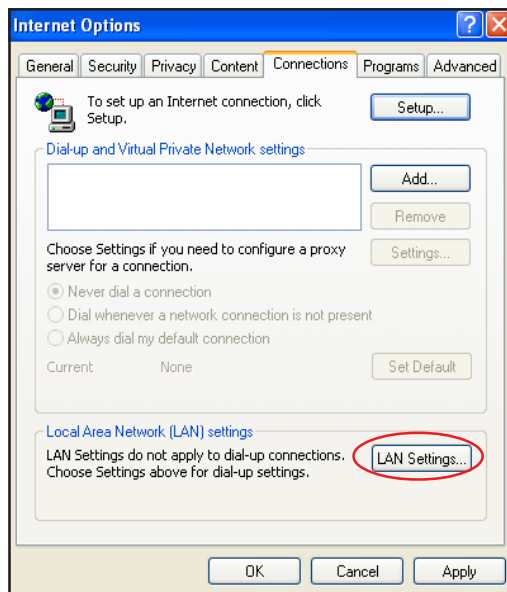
Internet Options

?

X

General | Security | Privacy | Content | Connections | Programs | Advanced

To set up an Internet connection, click Setup.

Setup...

Dial-up and Virtual Private Network settings

Add...

Remove

Choose Settings if you need to configure a proxy server for a connection.

Settings...

Never dial a connection

Dial whenever a network connection is not present

Always dial my default connection

Current None

Set Default

Local Area Network (LAN) settings

LAN Settings do not apply to dial-up connections. Choose Settings above for dial-up settings.

LAN Settings...

OK

Cancel

Apply